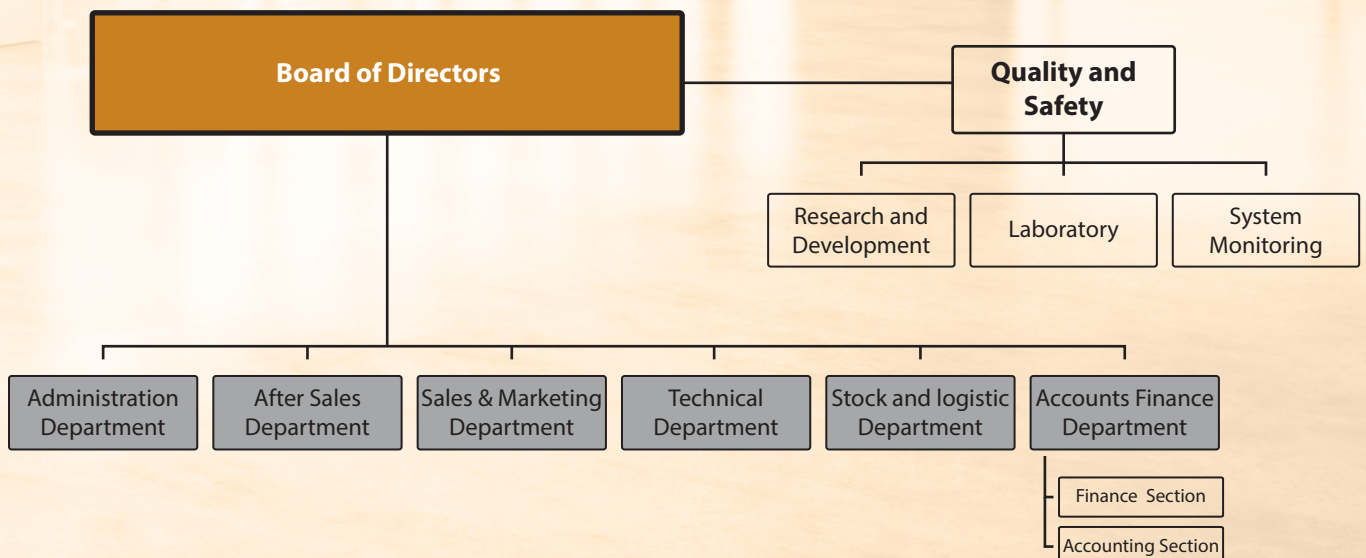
Board of Directors

Quality and Safety

Research and Development

Laboratory

System Monitoring

Administration Department

After Sales Department

Sales & Marketing Department

Technical Department

Stock and logistic Department

Accounts Finance Department

Finance Section

Accounting Section